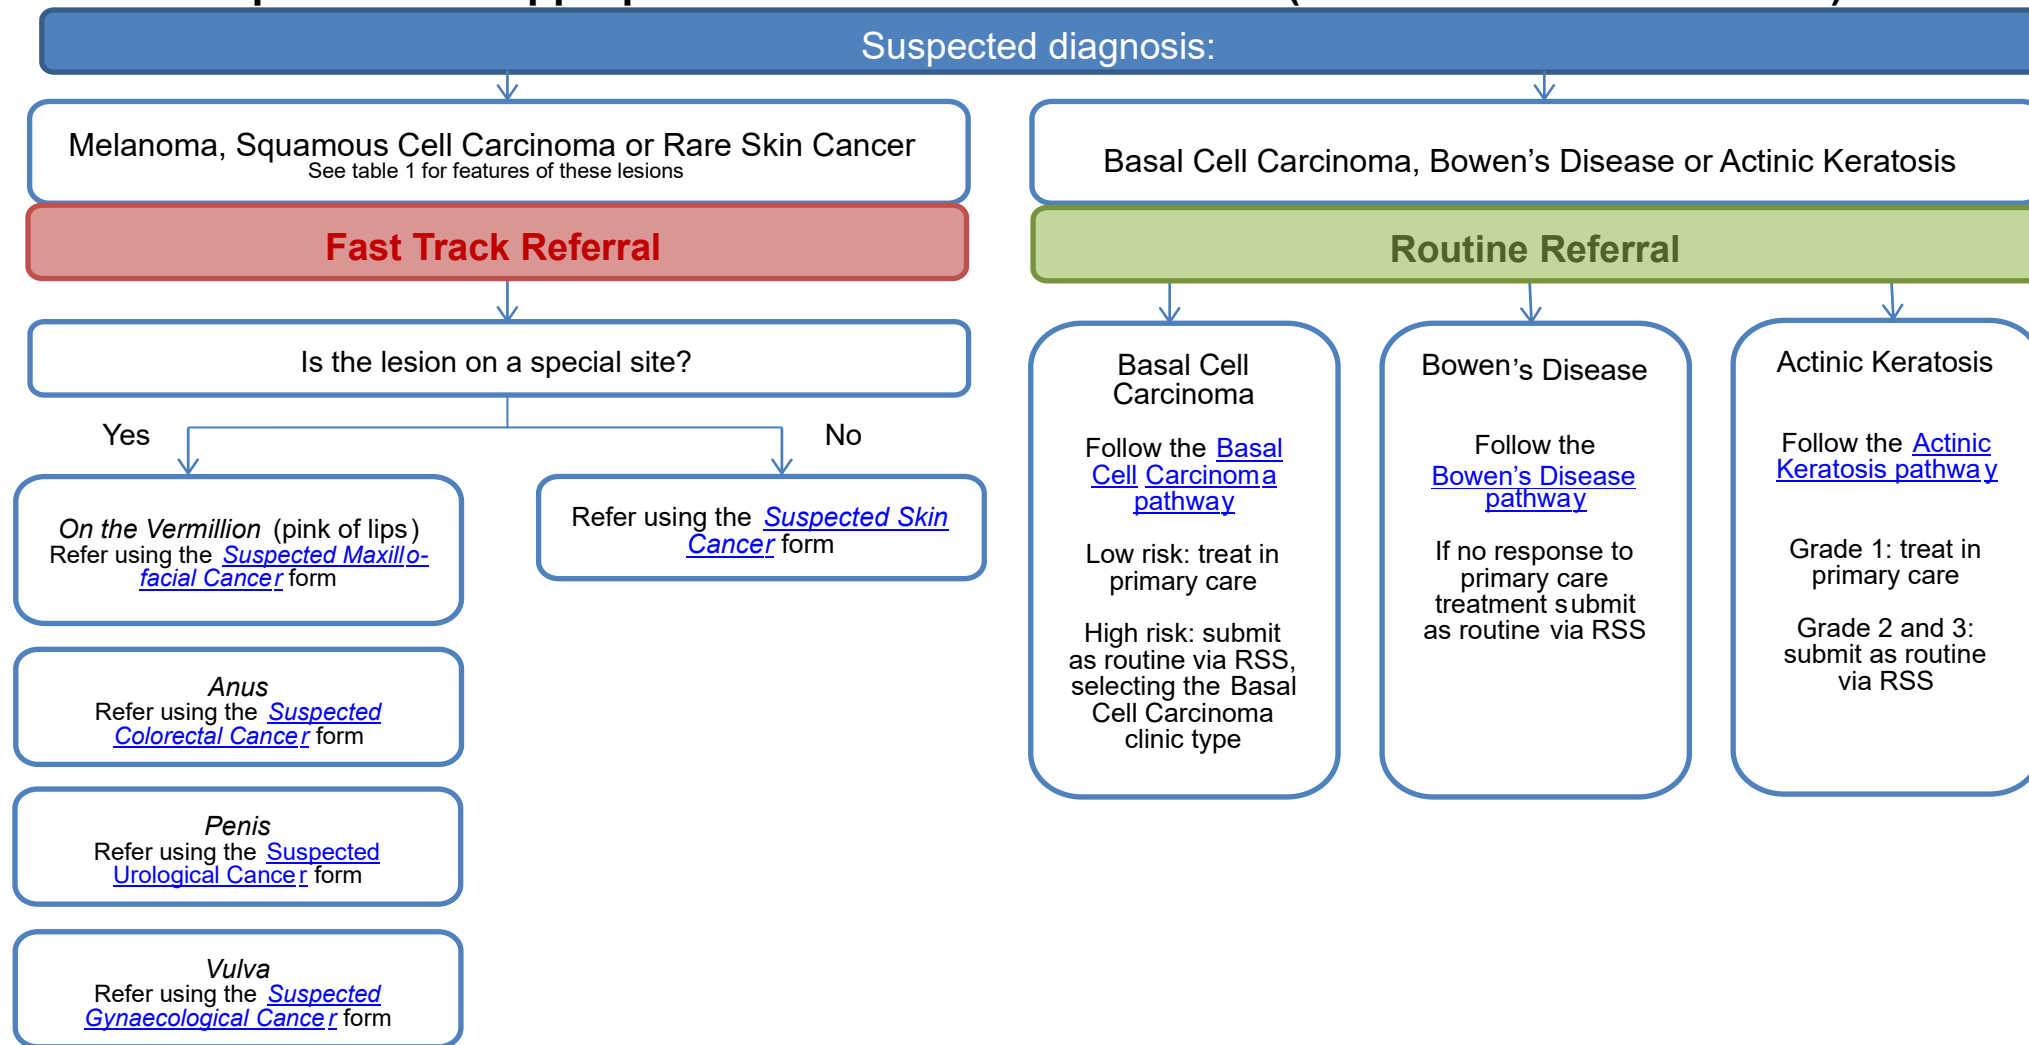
Suspected diagnosis:

Melanoma, Squamous Cell Carcinoma or Rare Skin Cancer
See table 1 for features of these lesions

Fast Track Referral

Is the lesion on a special site?

Yes

No

On the Vermillion (pink of lips)
Refer using the Suspected Maxillo-facial Cancer form

Refer using the Suspected Skin Cancer form

Anus
Refer using the Suspected Colorectal Cancer form

Penis
Refer using the Suspected Urological Cancer form

Vulva
Refer using the Suspected Gynaecological Cancer form

Basal Cell Carcinoma, Bowen's Disease or Actinic Keratosis

Routine Referral

Basal Cell Carcinoma

Follow the Basal Cell Carcinoma pathway

Low risk: treat in primary care

High risk: submit as routine via RSS, selecting the Basal Cell Carcinoma clinic type

Bowen's Disease

Follow the Bowen's Disease pathway

If no response to primary care treatment submit as routine via RSS

Actinic Keratosis

Follow the Actinic Keratosis pathway

Grade 1: treat in primary care

Grade 2 and 3: submit as routine via RSS